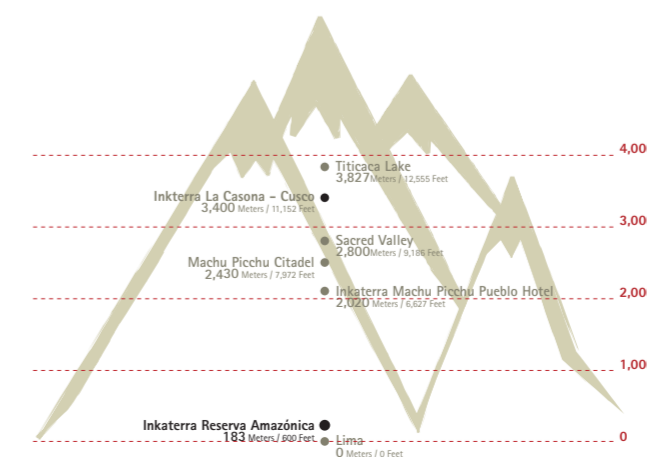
Titicaca Lake
3,827 Meters / 12,555 Feet

Inkterra La Casona - Cusco
3,400 Meters / 11,152 Feet

Sacred Valley
2,800 Meters / 9,186 Feet

Machu Picchu Citadel
2,430 Meters / 7,972 Feet

Inkaterra Machu Picchu Pueblo Hotel
2,020 Meters / 6,627 Feet

Inkaterra Reserva Amazónica
183 Meters / 600 Feet

Lima
0 Meters / 0 Feet

4,00
3,00
2,00
1,00
0